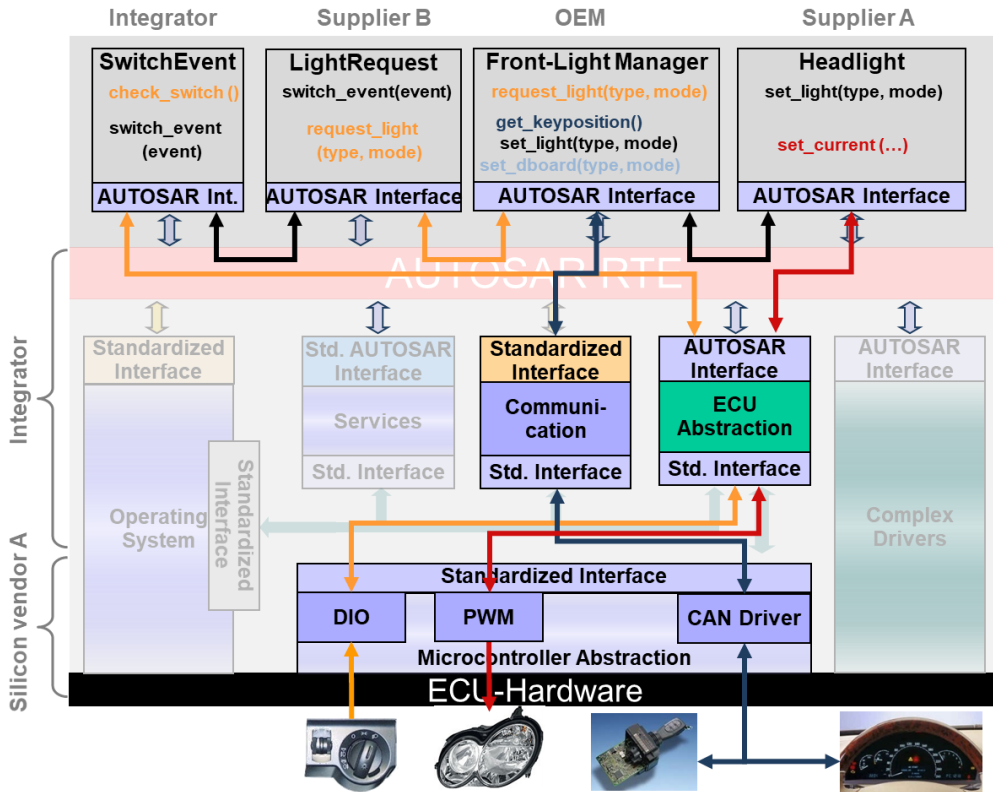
Integrator Supplier B OEM Supplier A

SwitchEvent
check_switch ()
switch_event (event)
AUTOSAR Int.

LightRequest
switch_event(event)
request_light (type, mode)
AUTOSAR Interface

Front-Light Manager
request_light(type, mode)
get_keyposition()
set_light(type, mode)
set_dboard(type, mode)
AUTOSAR Interface

Headlight
set_light(type, mode)
set_current (…)
AUTOSAR Interface

AUTOSAR RTE

Integrator

Standardized Interface

Std. AUTOSAR Interface
Services
Std. Interface

Standardized Interface
Communi-cation
Std. Interface

AUTOSAR Interface
ECU Abstraction
Std. Interface

AUTOSAR Interface
Complex Drivers

Operating System

Standardized Interface

Silicon vendor A

Standardized Interface
DIO
PWM
CAN Driver
Microcontroller Abstraction

ECU-Hardware